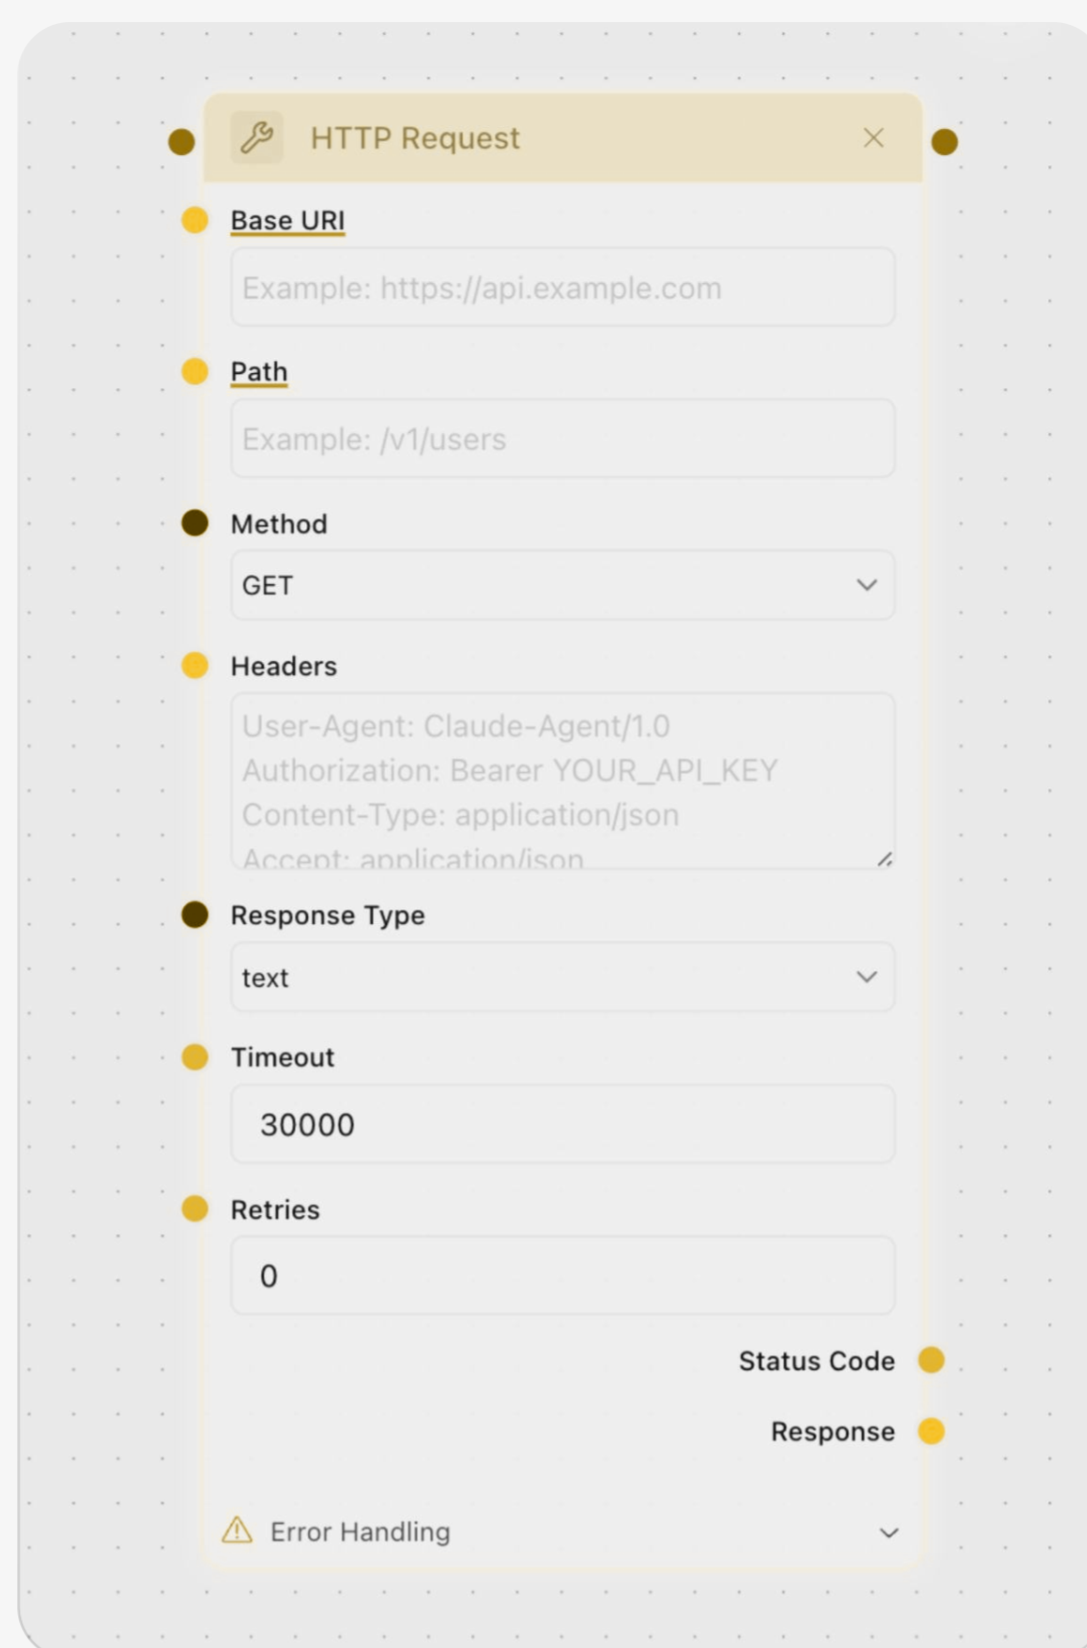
HTTP Request

Base URI

Example: https://api.example.com

Path

Example: /v1/users

Method

GET

Headers

User-Agent: Claude-Agent/1.0
Authorization: Bearer YOUR_API_KEY
Content-Type: application/json
Accept: application/json

Response Type

text

Timeout

30000

Retries

0

Status Code

Response

Error Handling